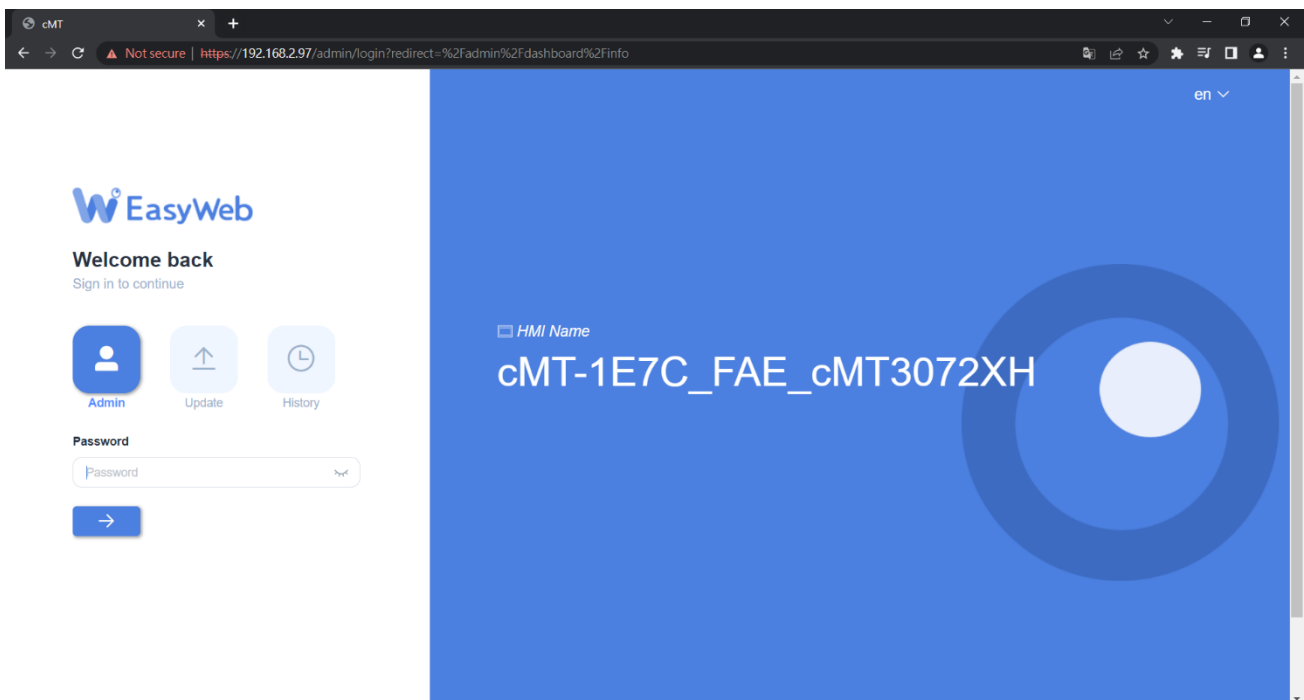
cMT

Not secure | https://192.168.2.97/admin/login?redirect=%2Fadmin%2Fdashboard%2Finfo

en

EasyWeb

Welcome back
Sign in to continue

Admin Update History

Password
Password

HMI Name
cMT-1E7C_FAE_cMT3072XH